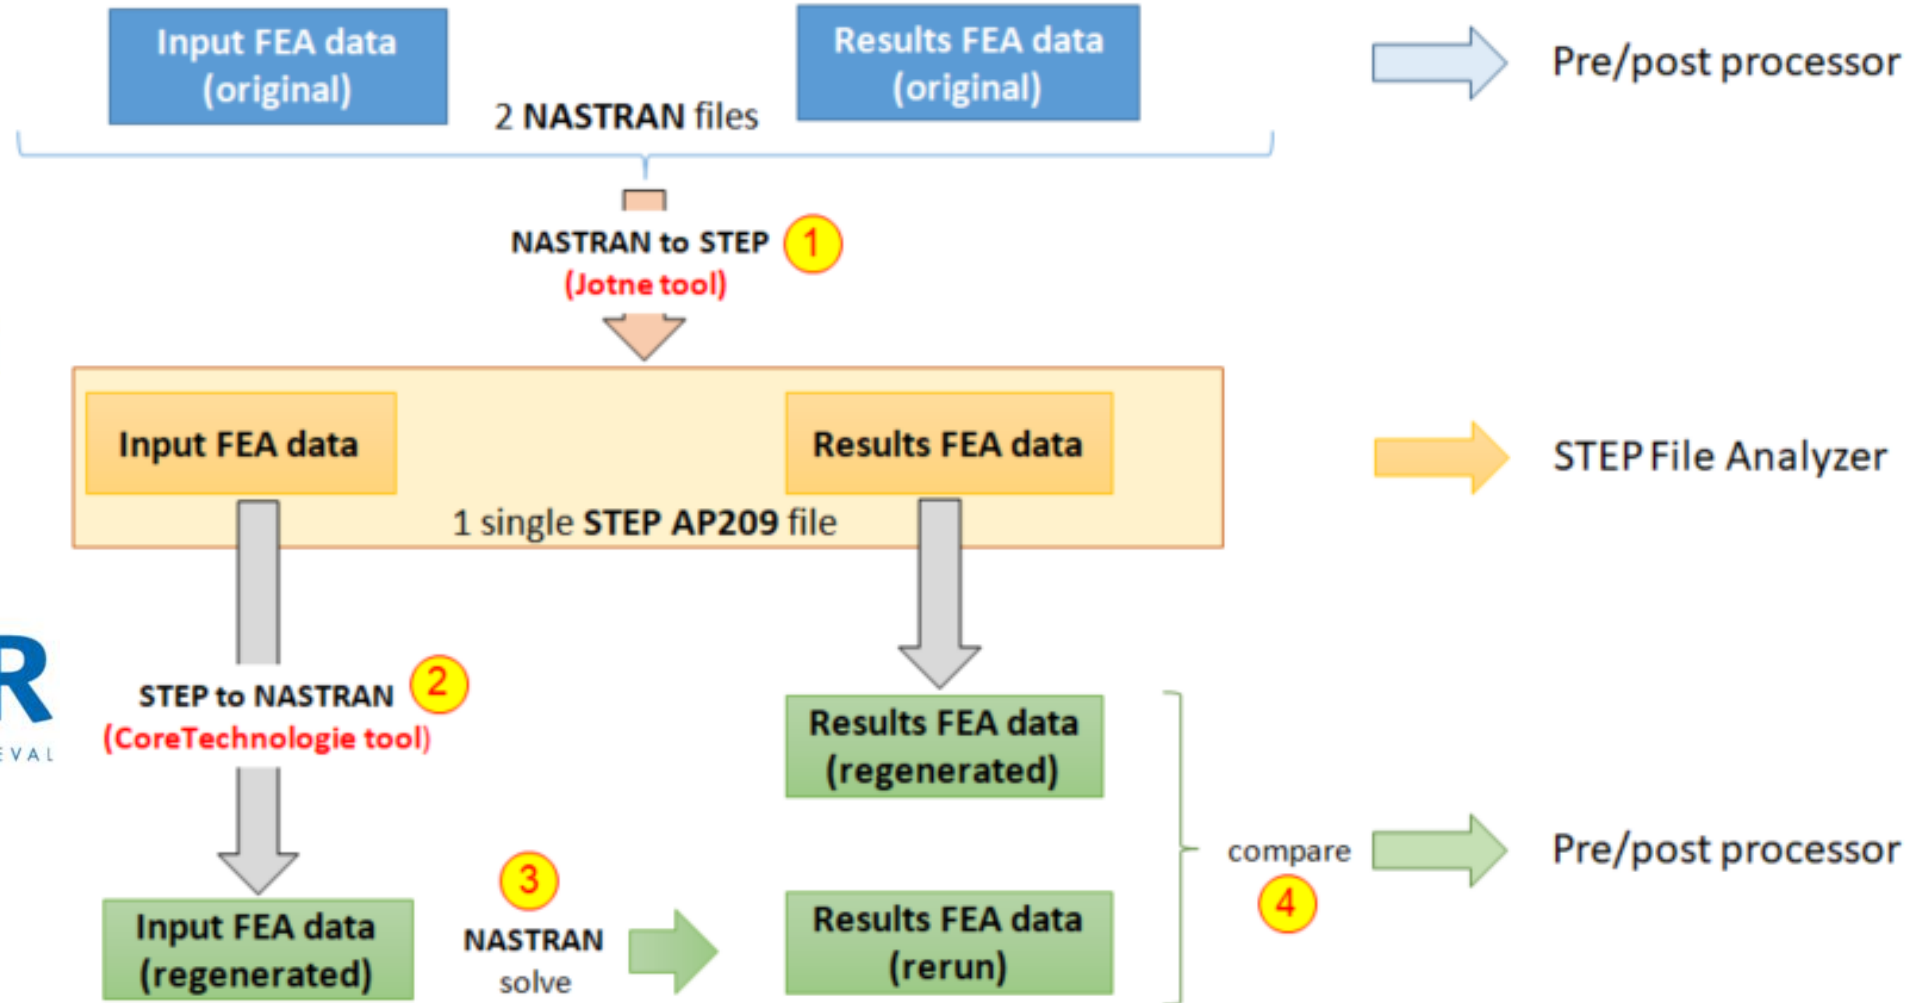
Input FEA data (original)

Results FEA data (original)

Pre/post processor

2 NASTRAN files

NASTRAN to STEP
(Jotne tool)
1

Input FEA data

Results FEA data

1 single STEP AP209 file

STEP File Analyzer

R
EVAL

STEP to NASTRAN
(CoreTechnologie tool)
2

Results FEA data (regenerated)

compare
4

Pre/post processor

Input FEA data (regenerated)

3
NASTRAN
solve

Results FEA data (rerun)